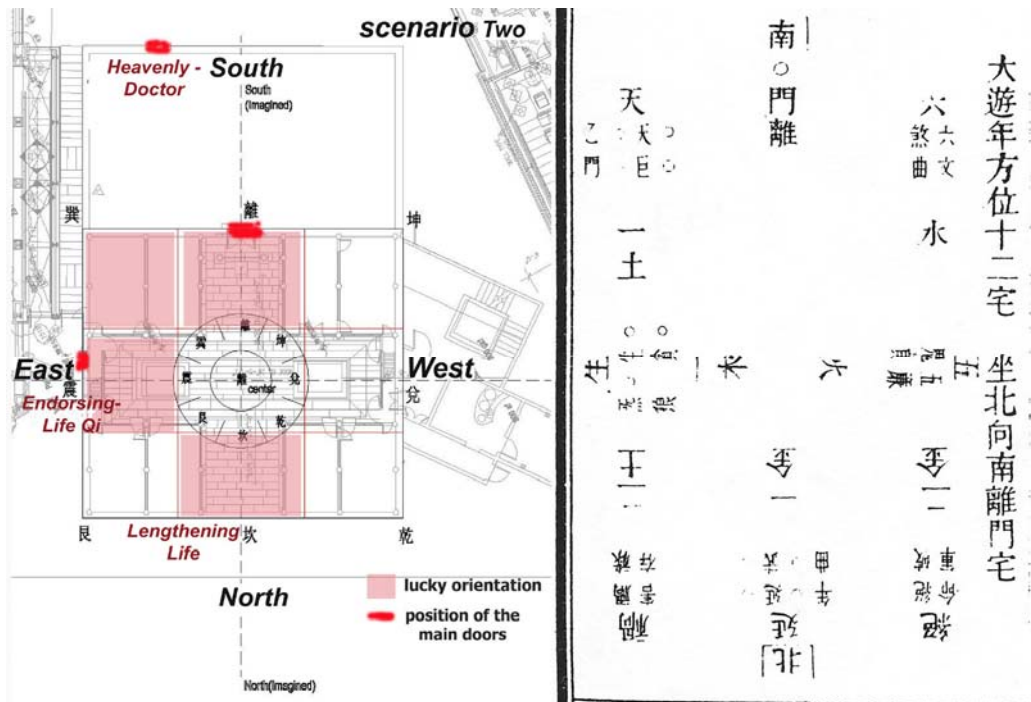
scenario Two

Heavenly - Doctor

South

South (Imagined)

巽

離

坤

East

震

West

兌

Endorsing-Life Qi

巽 離 坤

震 離 兌

center

艮 坎 乾

艮

Lengthening Life

坎

乾

lucky orientation

position of the main doors

North

North(Imagined)

大遊年方位十二宅　坐北向南離門宅

六煞 六 文曲 水

五鬼 五 廉貞 火

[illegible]

南 門 離

天 天 巨 醫 門 土

生 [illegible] 木

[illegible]

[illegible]

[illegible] 北 延

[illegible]